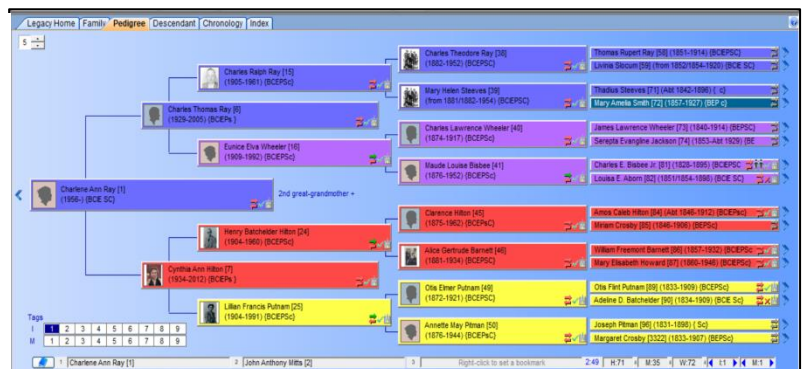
Legacy Home | Family | Pedigree | Descendant | Chronology | Index

5

Charlene Ann Ray [1]
(1956-) (BCIE SC)

2nd great-grandmother +

Charles Thomas Ray [6]
(1929-2005) (BCIEPs)

Charles Ralph Ray [15]
(1905-1961) (BCIEPSc)

Eunice Elva Wheeler [16]
(1909-1992) (BCIEPSc)

Cynthia Ann Hilton [7]
(1934-2012) (BCEPs)

Henry Batchelder Hilton [24]
(1904-1960) (BCIEPSc)

Lillian Francis Putnam [25]
(1904-1991) (BCIEPSc)

Charles Theodore Ray [38]
(1882-1952) (BCEPSc)

Mary Helen Steeves [39]
(from 1881/1882-1954) (BCEPSc)

Charles Lawrence Wheeler [40]
(1874-1917) (BCEPSc)

Maude Louise Bisbee [41]
(1876-1952) (BCEPSc)

Clarence Hilton [45]
(1875-1962) (BCEPSc)

Alice Gertrude Barnett [46]
(1881-1934) (BCEPSc)

Otis Elmer Putnam [49]
(1872-1921) (BCEPSc)

Annette May Pitman [50]
(1876-1944) (BCEPSc)

Thomas Rupert Ray [58] (1851-1914) (BCEPSC)
Livinia Slocum [59] (from 1852/1854-1920) (BCIE SC)

Thadius Steeves [71] (Abt 1842-1896) ( c)
Mary Amelia Smith [72] (1857-1927) (BEP c)

James Lawrence Wheeler [73] (1840-1914) (BEPSC)
Serepta Evangline Jackson [74] (1853-Abt 1929) (BE

Charles E. Bisbee Jr. [81] (1828-1895) (BCEPSC)
Louisa E. Aborn [82] (1851/1854-1898) (BCIE SC)

Amos Caleb Hilton [84] (Abt 1846-1912) (BCIEPsc)
Miriam Crosby [85] (1846-1906) (BEPSc)

William Freemont Barnett [86] (1857-1932) (BCEPSc
Mary Elisabeth Howard [87] (1860-1946) (BCEPSc)

Otis Flint Putnam [89] (1833-1909) (BCEPSc)
Adeline D. Batchelder [90] (1834-1909) (BCIE Sc)

Joseph Pitman [96] (1831-1898) ( Sc)
Margaret Crosby [3322] (1833-1907) (BEPSc)

Tags
I 1 2 3 4 5 6 7 8 9
M 1 2 3 4 5 6 7 8 9

1 Charlene Ann Ray [1] | 2 John Anthony Mitts [2] | 3 Right-click to set a bookmark | 2:49 | H:71 | M:35 | W:72 | I:1 | M:1